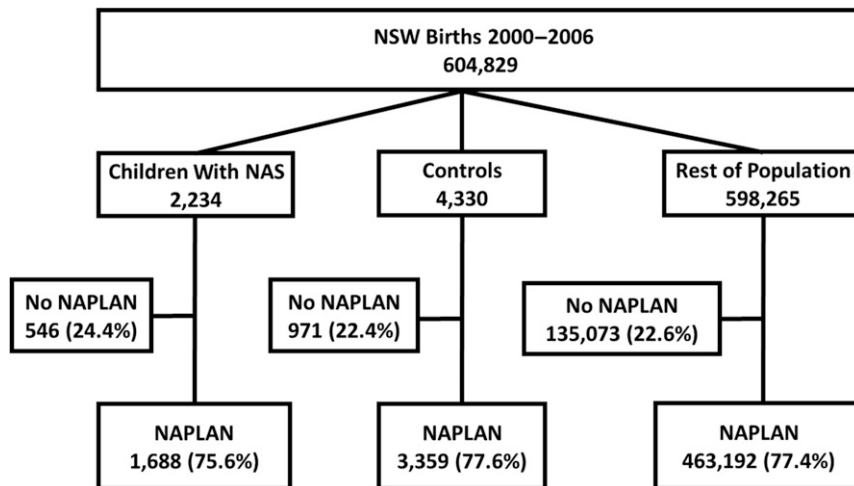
NSW Births 2000–2006
604,829

Children With NAS
2,234

Controls
4,330

Rest of Population
598,265

No NAPLAN
546 (24.4%)

No NAPLAN
971 (22.4%)

No NAPLAN
135,073 (22.6%)

NAPLAN
1,688 (75.6%)

NAPLAN
3,359 (77.6%)

NAPLAN
463,192 (77.4%)